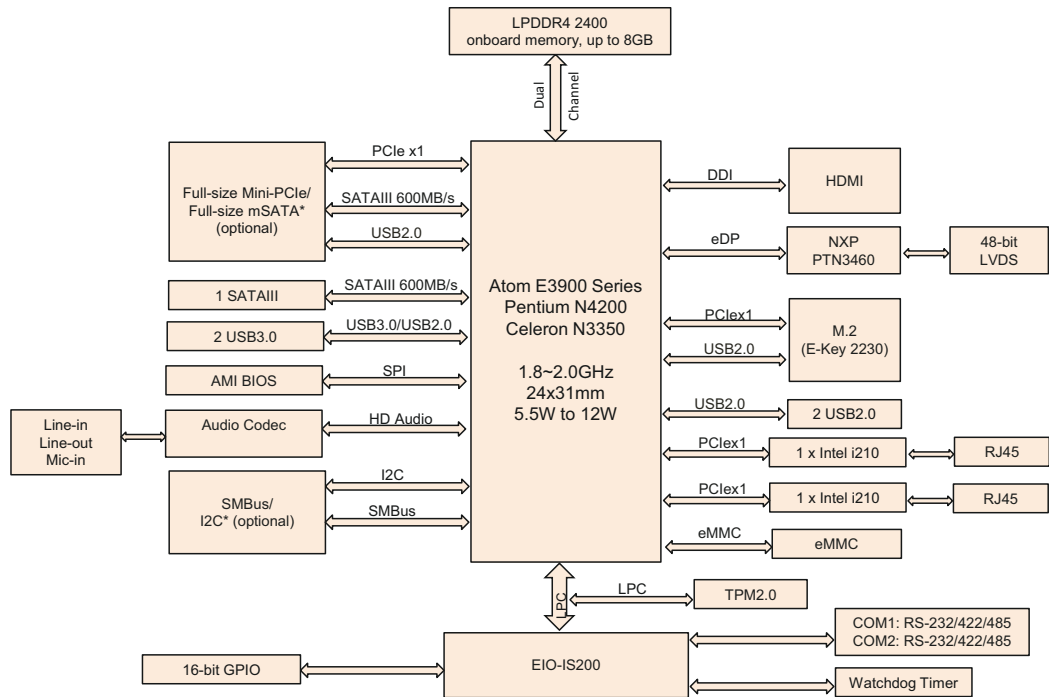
LPDDR4 2400
onboard memory, up to 8GB

Dual
Channel

PCIe x1
SATAIII 600MB/s
USB2.0

Full-size Mini-PCIe/
Full-size mSATA*
(optional)

SATAIII 600MB/s
1 SATAIII

USB3.0/USB2.0
2 USB3.0

SPI
AMI BIOS

Line-in
Line-out
Mic-in

HD Audio
Audio Codec

I2C
SMBus

SMBus/
I2C* (optional)

Atom E3900 Series
Pentium N4200
Celeron N3350

1.8~2.0GHz
24x31mm
5.5W to 12W

DDI
HDMI

eDP
NXP
PTN3460
48-bit
LVDS

PCIex1
USB2.0
M.2
(E-Key 2230)

USB2.0
2 USB2.0

PCIex1
1 x Intel i210
RJ45

PCIex1
1 x Intel i210
RJ45

eMMC
eMMC

LPC
LPC
TPM2.0

COM1: RS-232/422/485
COM2: RS-232/422/485

16-bit GPIO

EIO-IS200

Watchdog Timer